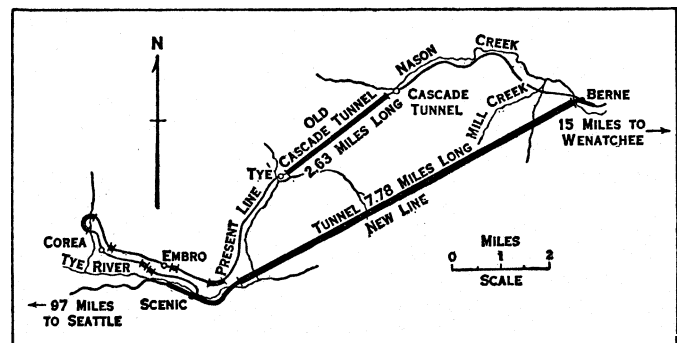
N

NASON CREEK

CASCADE TUNNEL

BERNE

15 MILES TO WENATCHEE

OLD CASCADE TUNNEL 2.63 MILES LONG

MILL CREEK

TYE

PRESENT LINE

TUNNEL 7.78 MILES LONG

NEW LINE

COREA

EMBRO

TYE RIVER

MILES
0 1 2
SCALE

← 97 MILES TO SEATTLE

SCENIC